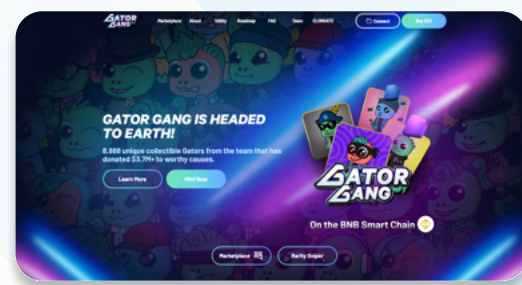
GATOR GANG

Marketplace About Utility Roadmap FAQ Team ELONGATE

Connect Buy $GG

GATOR GANG IS HEADED TO EARTH!

8,888 unique collectible Gators from the team that has donated $3.7M+ to worthy causes.

Learn More Mint Now

GATOR GANG NFT

On the BNB Smart Chain

Marketplace Rarity Sniper